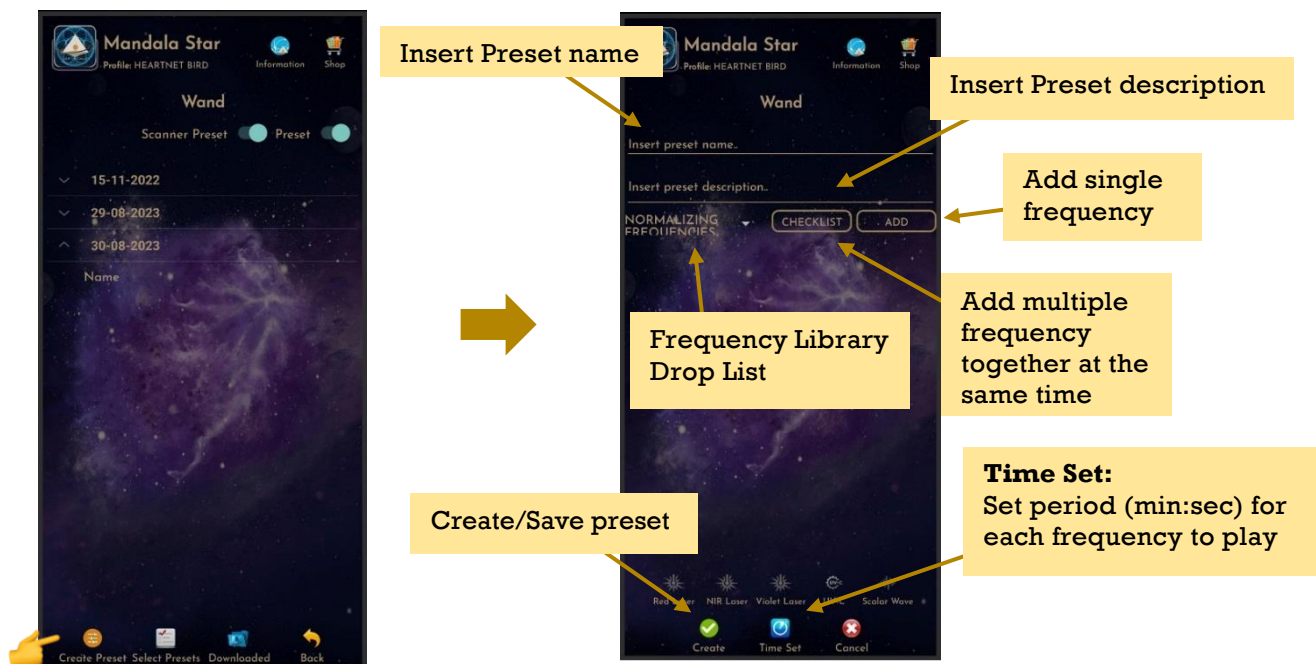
Mandala Star
Profile: HEARTNET BIRD
Information
Shop

Wand

Scanner Preset
Preset

15-11-2022
29-08-2023
30-08-2023
Name

Create Preset
Select Presets
Downloaded
Back

Insert Preset name

Mandala Star
Profile: HEARTNET BIRD
Information
Shop

Insert Preset description

Wand

Insert preset name..

Insert preset description..

Add single frequency

NORMALIZING FREQUENCIES
CHECKLIST
ADD

Add multiple frequency together at the same time

Frequency Library Drop List

Time Set:
Set period (min:sec) for each frequency to play

Create/Save preset

Red Laser
NIR Laser
Violet Laser
UHF
Scalar Wave

Create
Time Set
Cancel